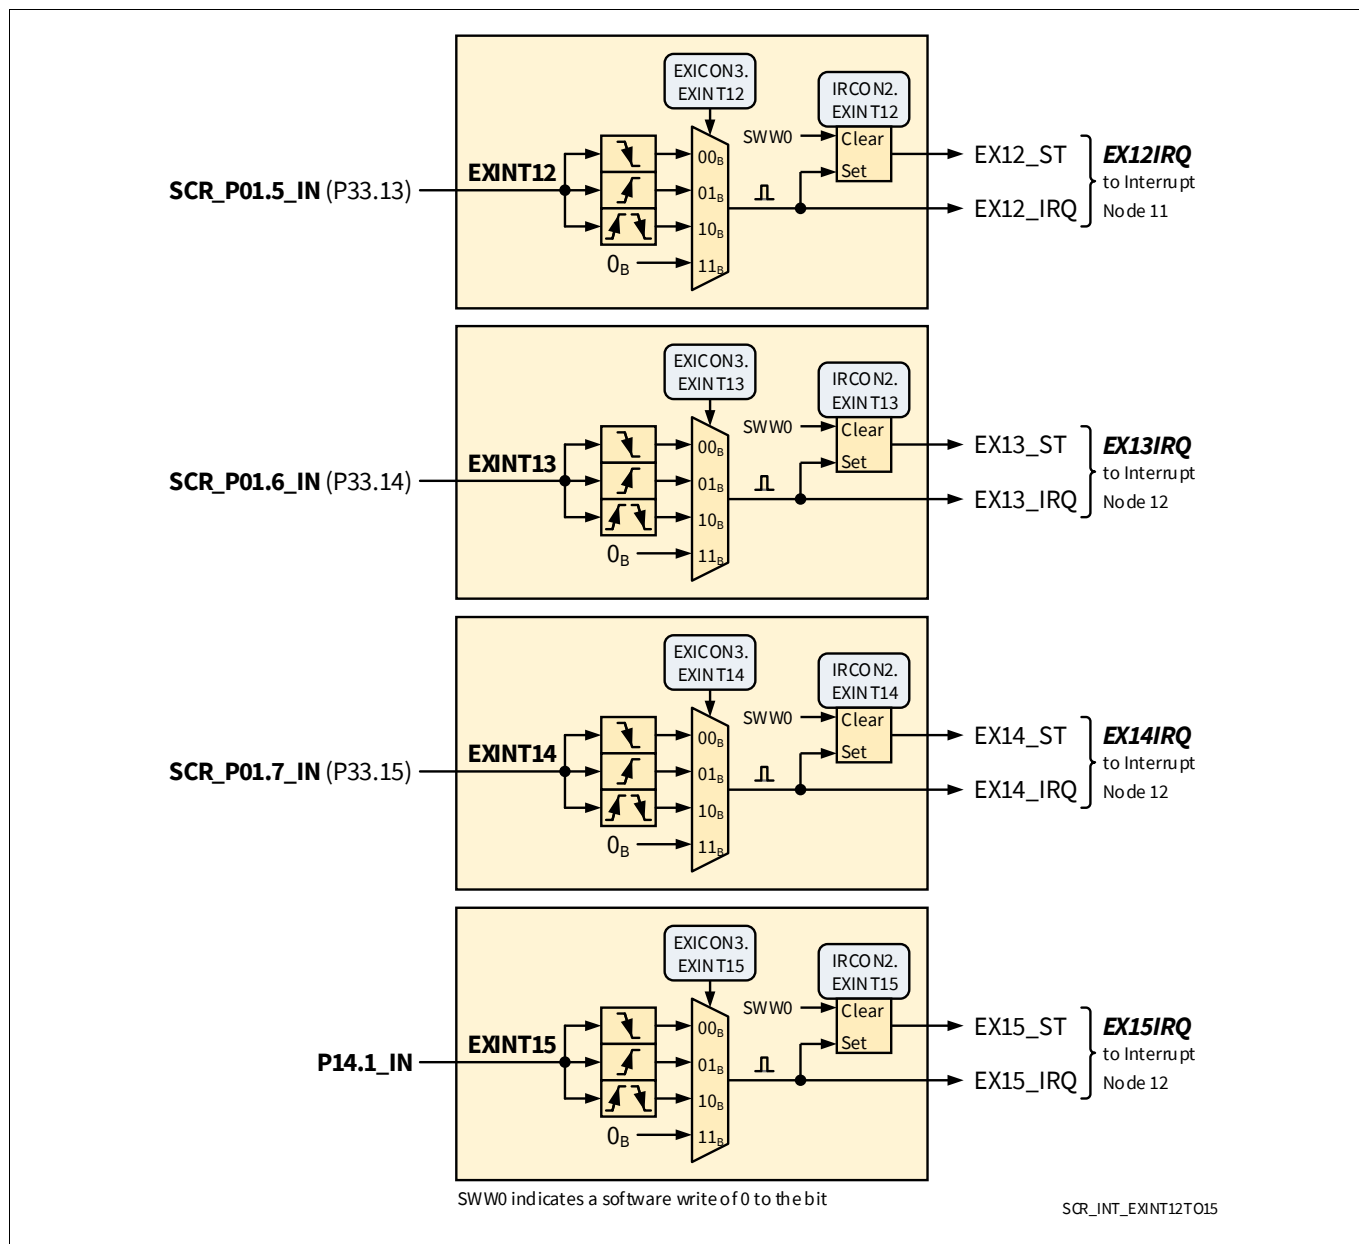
EXICON3.
EXINT12

IRCON2.
EXINT12

SWW0
Clear
Set

EXINT12

SCR_P01.5_IN (P33.13)

$00_B$
$01_B$
$10_B$
$11_B$
$0_B$

EX12_ST
EX12_IRQ
EX12IRQ
to Interrupt
Node 11

EXICON3.
EXINT13

IRCON2.
EXINT13

SWW0
Clear
Set

EXINT13

SCR_P01.6_IN (P33.14)

$00_B$
$01_B$
$10_B$
$11_B$
$0_B$

EX13_ST
EX13_IRQ
EX13IRQ
to Interrupt
Node 12

EXICON3.
EXINT14

IRCON2.
EXINT14

SWW0
Clear
Set

EXINT14

SCR_P01.7_IN (P33.15)

$00_B$
$01_B$
$10_B$
$11_B$
$0_B$

EX14_ST
EX14_IRQ
EX14IRQ
to Interrupt
Node 12

EXICON3.
EXINT15

IRCON2.
EXINT15

SWW0
Clear
Set

EXINT15

P14.1_IN

$00_B$
$01_B$
$10_B$
$11_B$
$0_B$

EX15_ST
EX15_IRQ
EX15IRQ
to Interrupt
Node 12

SWW0 indicates a software write of 0 to the bit

SCR_INT_EXINT12TO15